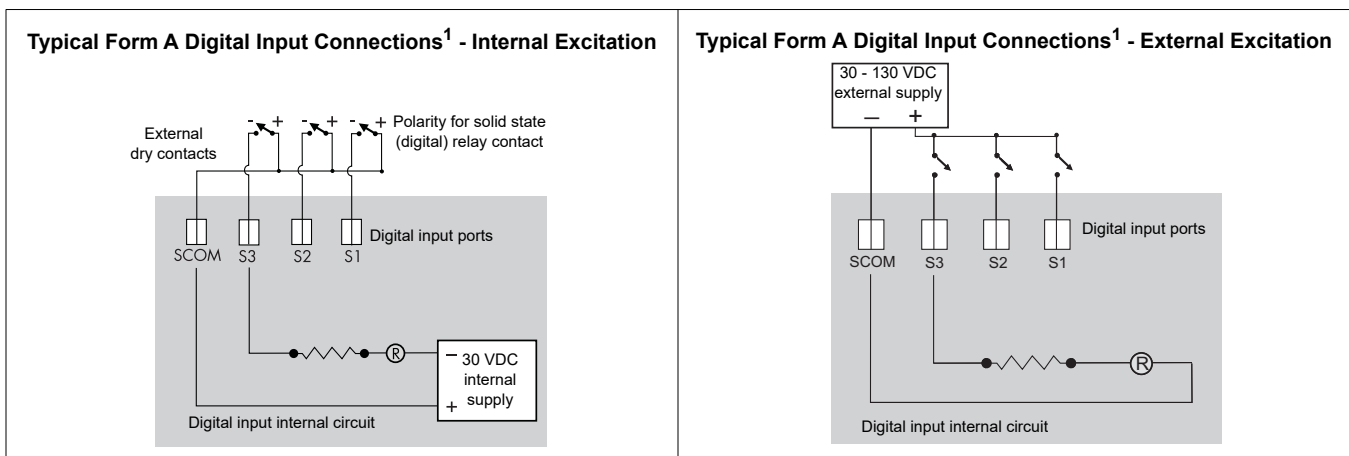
Typical Form A Digital Input Connections$^1$ - Internal Excitation

- + - + - + Polarity for solid state (digital) relay contact

External dry contacts

SCOM S3 S2 S1 Digital input ports

R

− 30 VDC internal + supply

Digital input internal circuit

Typical Form A Digital Input Connections$^1$ - External Excitation

30 - 130 VDC external supply — +

SCOM S3 S2 S1 Digital input ports

R

Digital input internal circuit